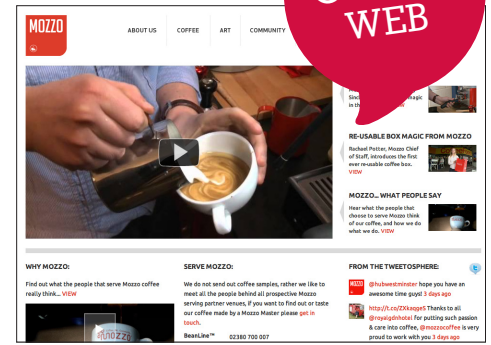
MOZZO

ABOUT US COFFEE ART COMMUNITY

WEB

Sinc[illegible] magic in the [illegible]

RE-USABLE BOX MAGIC FROM MOZZO

Rachael Potter, Mozzo Chief of Staff, introduces the first ever re-usable coffee box. VIEW

MOZZO... WHAT PEOPLE SAY

Hear what the people that choose to serve Mozzo think of our coffee, and how we do what we do. VIEW

WHY MOZZO?

Find out what the people that serve Mozzo coffee really think... VIEW

MOZZO

SERVE MOZZO:

We do not send out coffee samples, rather we like to meet all the people behind all prospective Mozzo serving partner venues, if you want to find out or taste our coffee made by a Mozzo Master please get in touch.

BeanLine™ 02380 700 007

FROM THE TWEETOSPHERE:

@hubwestminster hope you have an awesome time guys! 3 days ago

http://t.co/ZXkeqeE5 Thanks to all @royalgdnhotel for putting such passion & care into coffee, @mozzocoffee is very proud to work with you 3 days ago